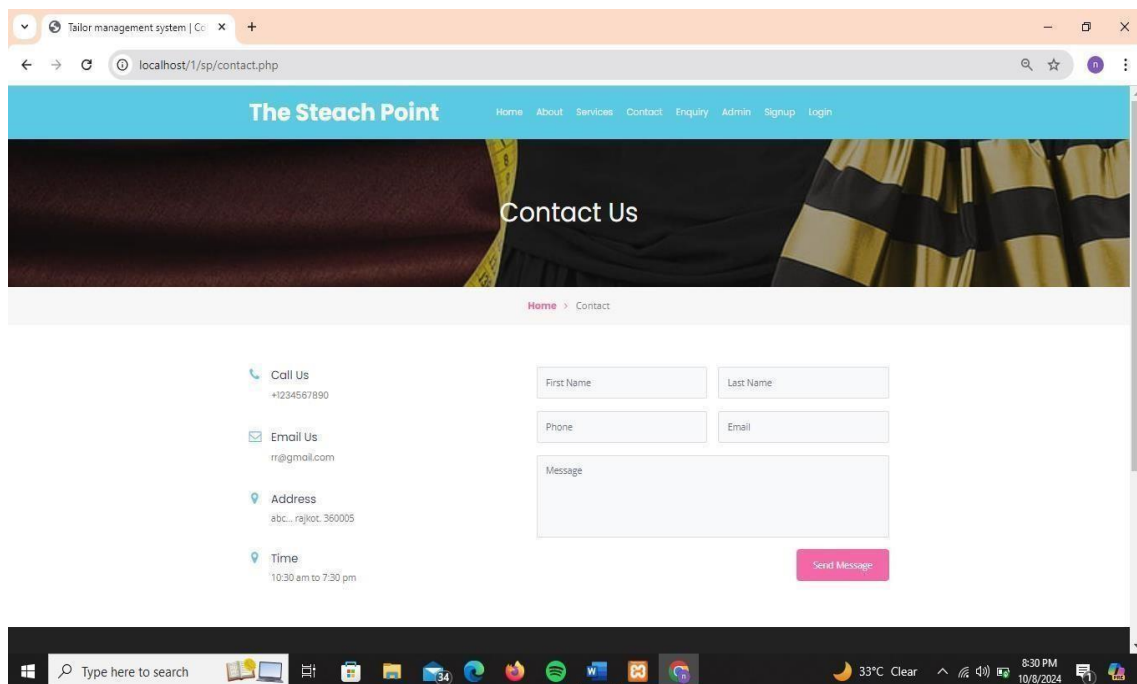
Tailor management system | Co ×
+
localhost/1/sp/contact.php
n

The Steach Point
Home About Services Contact Enquiry Admin Signup Login

Contact Us

Home > Contact

Call Us
+1234567890

Email Us
rr@gmail.com

Address
abc... rajkot. 360005

Time
10:30 am to 7:30 pm

First Name
Last Name
Phone
Email
Message

Send Message

Type here to search
34
33°C Clear
8:30 PM
10/8/2024
1